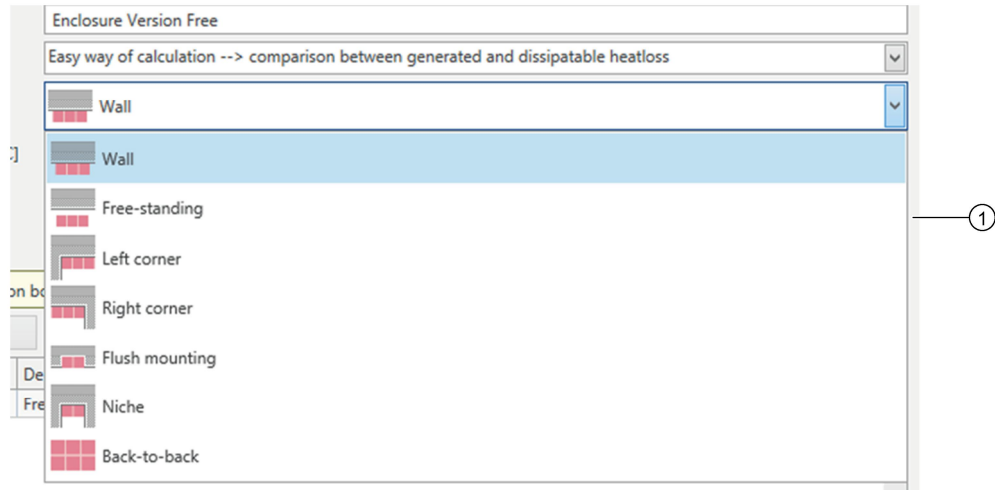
Enclosure Version Free

Easy way of calculation --> comparison between generated and dissipatable heatloss

Wall

C]

Wall

Free-standing

Left corner

Right corner

Flush mounting

Niche

Back-to-back

on bo

De

Fre

1